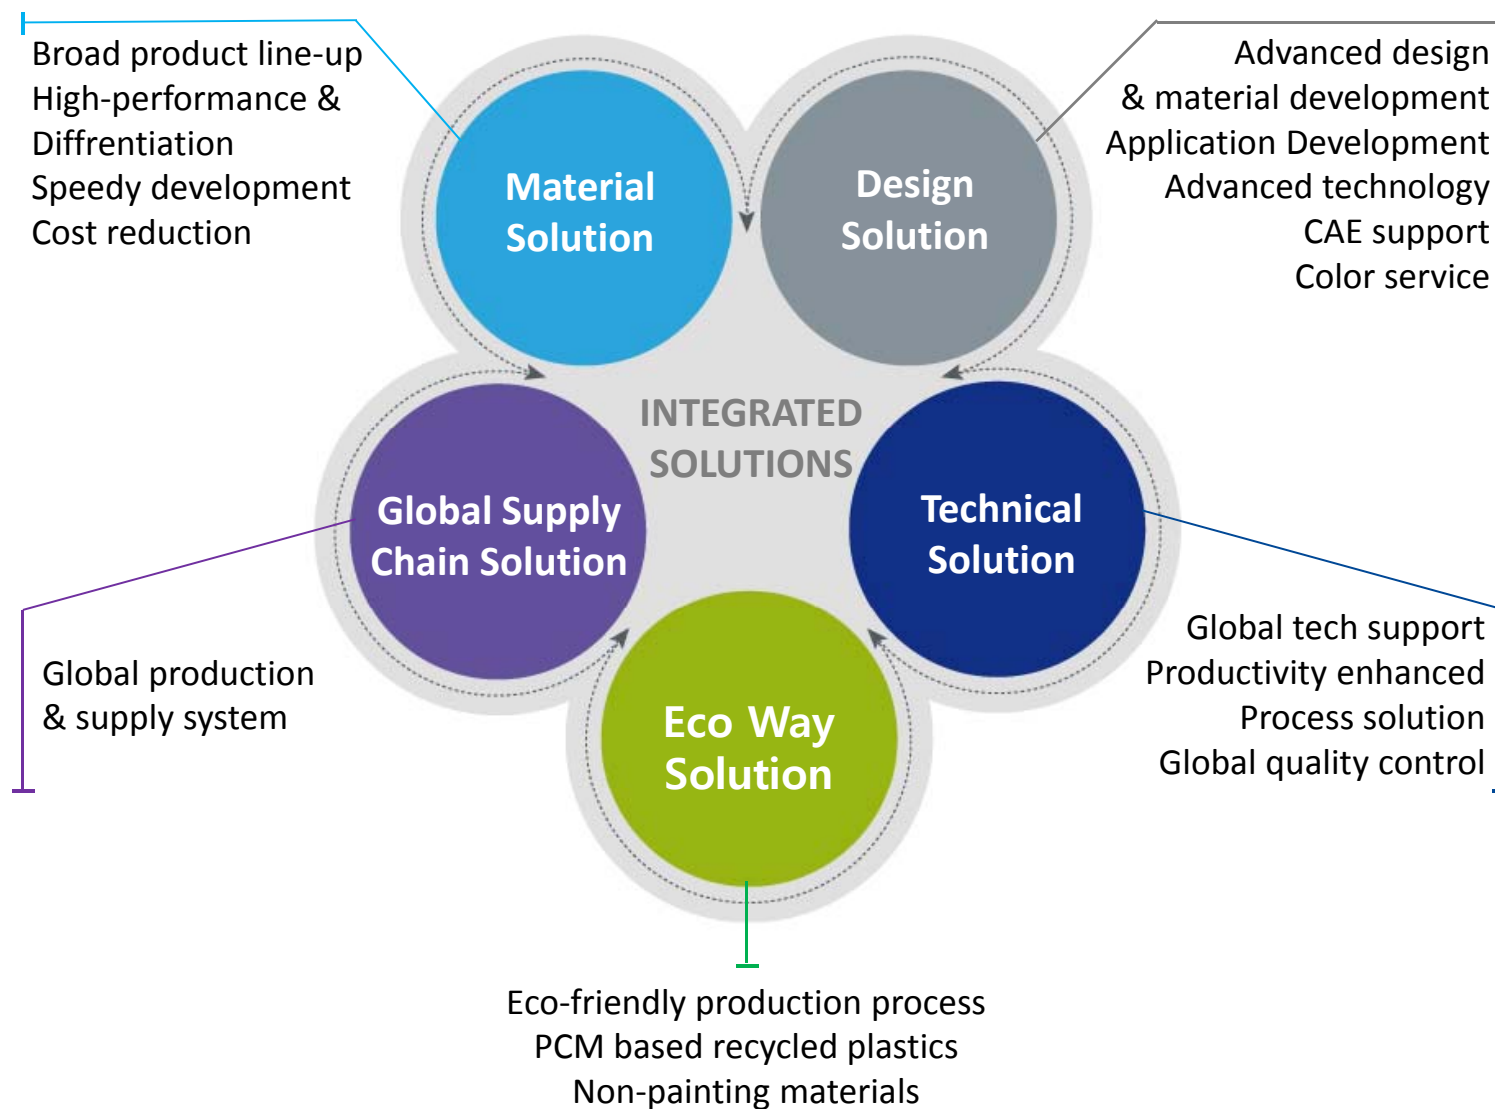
Broad product line-up
High-performance &
Diffrentiation
Speedy development
Cost reduction

Material Solution

Design Solution

Advanced design
& material development
Application Development
Advanced technology
CAE support
Color service

INTEGRATED SOLUTIONS

Global Supply Chain Solution

Technical Solution

Global production
& supply system

Eco Way Solution

Global tech support
Productivity enhanced
Process solution
Global quality control

Eco-friendly production process
PCM based recycled plastics
Non-painting materials